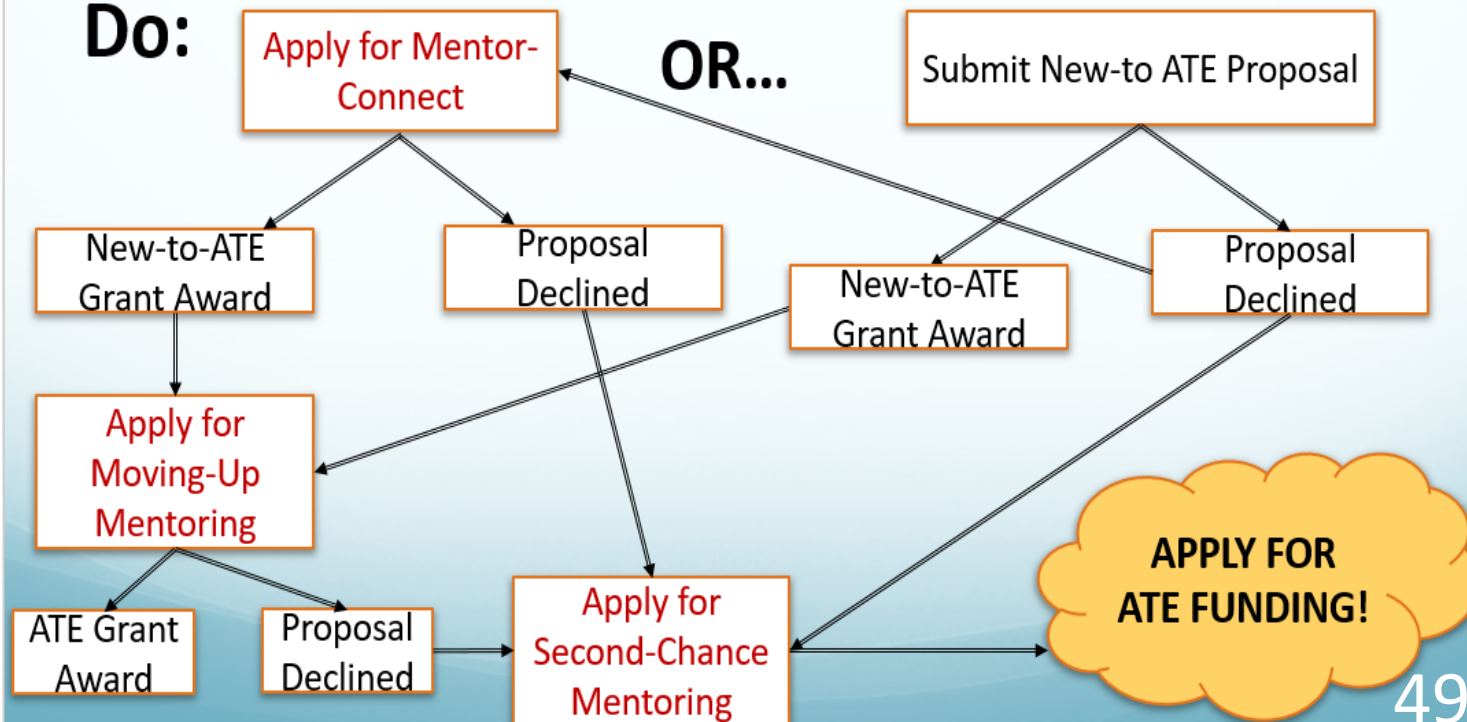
Do:

Apply for Mentor-Connect

OR...

Submit New-to ATE Proposal

New-to-ATE Grant Award

Proposal Declined

New-to-ATE Grant Award

Proposal Declined

Apply for Moving-Up Mentoring

ATE Grant Award

Proposal Declined

Apply for Second-Chance Mentoring

APPLY FOR ATE FUNDING!

49